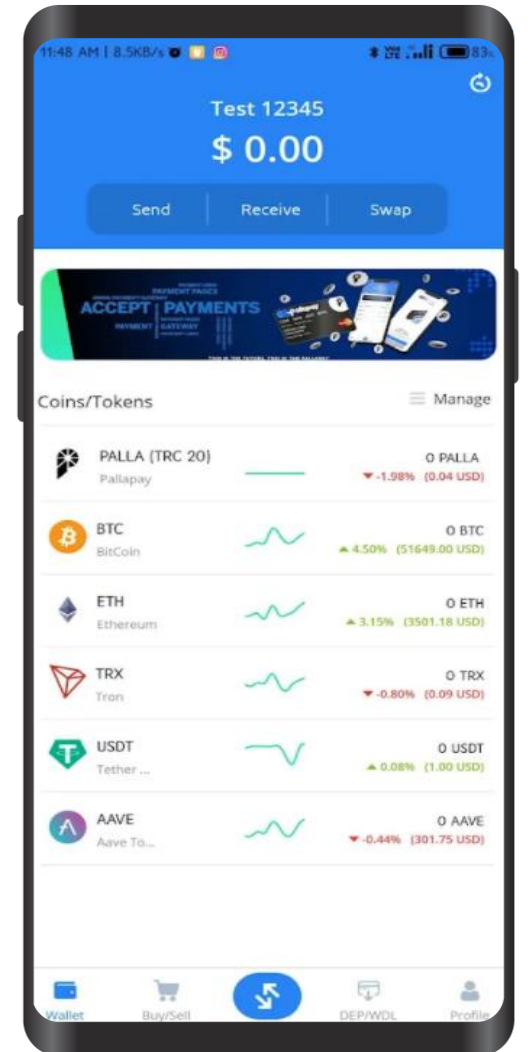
11:48 AM | 8.5KB/s 83

Test 12345

$ 0.00

Send Receive Swap

ACCEPT PAYMENTS

PAYMENT GATEWAY

Coins/Tokens

Manage

PALLA (TRC 20)
Pallapay

0 PALLA
-1.98% (0.04 USD)

BTC
BitCoin

0 BTC
4.50% (51649.00 USD)

ETH
Ethereum

0 ETH
3.15% (3501.18 USD)

TRX
Tron

0 TRX
-0.80% (0.09 USD)

USDT
Tether ...

0 USDT
0.08% (1.00 USD)

AAVE
Aave To...

0 AAVE
-0.44% (301.75 USD)

Wallet Buy/Sell DEP/WDL Profile